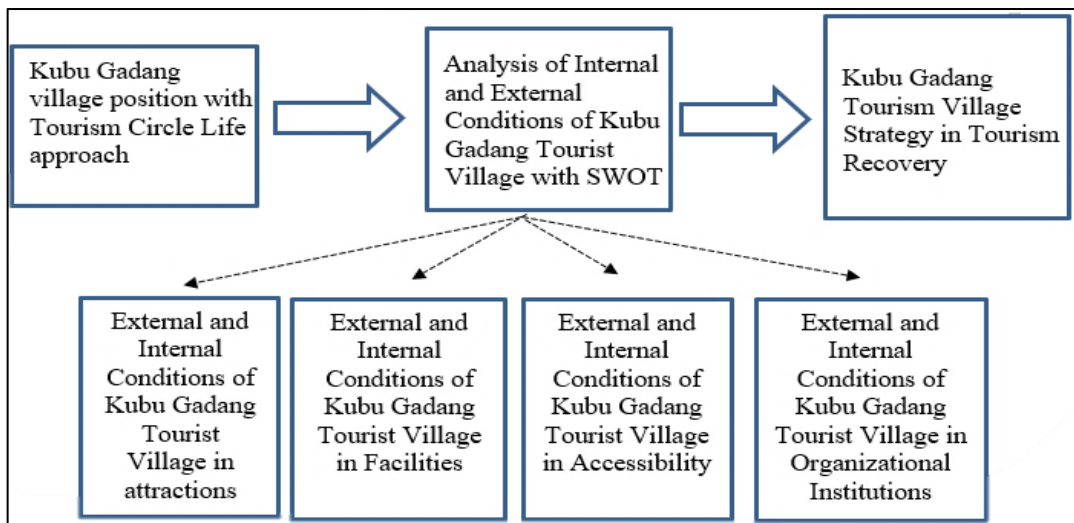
Kubu Gadang village position with Tourism Circle Life approach

Analysis of Internal and External Conditions of Kubu Gadang Tourist Village with SWOT

Kubu Gadang Tourism Village Strategy in Tourism Recovery

External and Internal Conditions of Kubu Gadang Tourist Village in attractions

External and Internal Conditions of Kubu Gadang Tourist Village in Facilities

External and Internal Conditions of Kubu Gadang Tourist Village in Accessibility

External and Internal Conditions of Kubu Gadang Tourist Village in Organizational Institutions